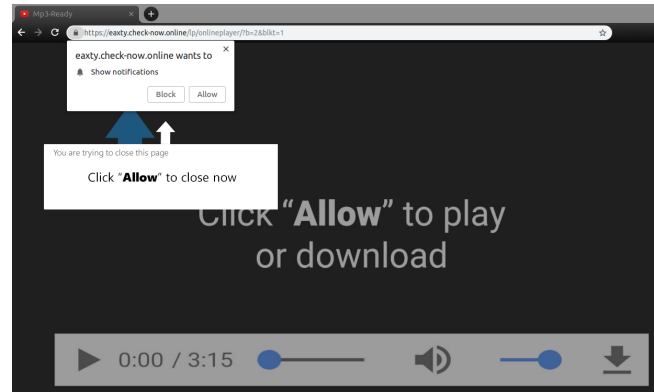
Mp3-Ready
https://eaxty.check-now.online/lp/onlineplayer/?b=2&blkt=1
eaxty.check-now.online wants to
Show notifications
Block
Allow
You are trying to close this page
Click "**Allow**" to close now
Click "**Allow**" to play or download
0:00 / 3:15